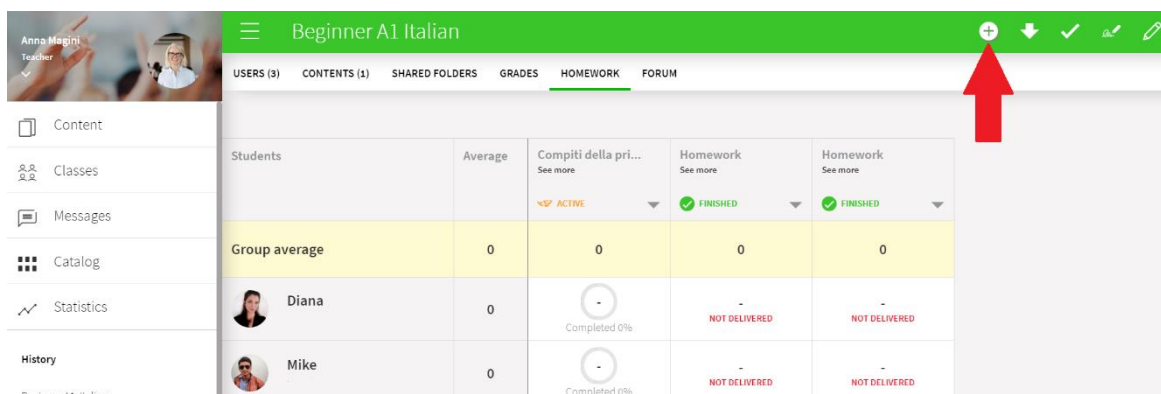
Anna Magini
Teacher

Content
Classes
Messages
Catalog
Statistics

History

Beginner A1 Italian

USERS (3) CONTENTS (1) SHARED FOLDERS GRADES HOMEWORK FORUM

| Students | Average | Compiti della pri... See more ACTIVE | Homework See more FINISHED | Homework See more FINISHED |
|---|---|---|---|---|
| Group average | 0 | 0 | 0 | 0 |
| Diana | 0 | - Completed 0% | - NOT DELIVERED | - NOT DELIVERED |
| Mike | 0 | - Completed 0% | - NOT DELIVERED | - NOT DELIVERED |